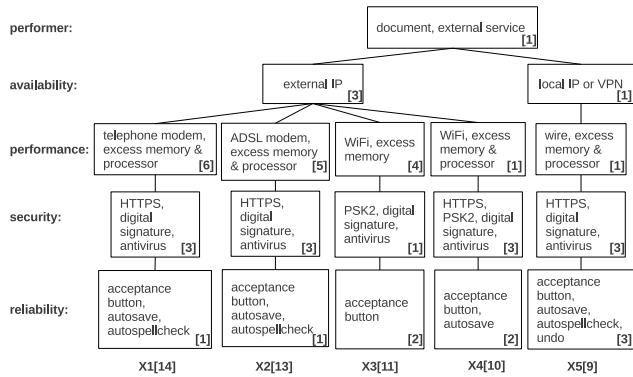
performer:

document, external service [1]

availability:

external IP [3]

local IP or VPN [1]

performance:

telephone modem, excess memory & processor [6]

ADSL modem, excess memory & processor [5]

WiFi, excess memory [4]

WiFi, excess memory & processor [1]

wire, excess memory & processor [1]

security:

HTTPS, digital signature, antivirus [3]

HTTPS, digital signature, antivirus [3]

PSK2, digital signature, antivirus [1]

HTTPS, PSK2, digital signature, antivirus [3]

HTTPS, digital signature, antivirus [3]

reliability:

acceptance button, autosave, autospellcheck [1]

acceptance button, autosave, autospellcheck [1]

acceptance button [2]

acceptance button, autosave [2]

acceptance button, autosave, autospellcheck, undo [3]

X1[14]

X2[13]

X3[11]

X4[10]

X5[9]